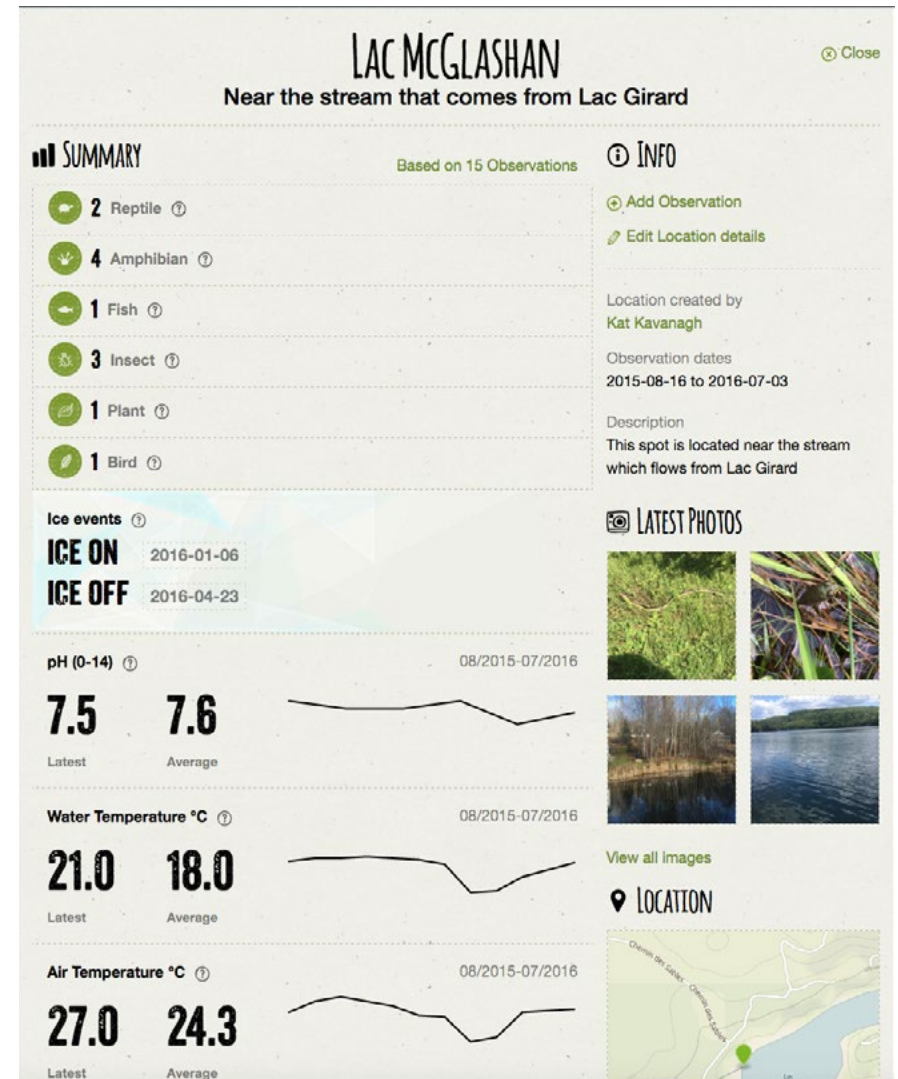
LAC MCGLASHAN

Near the stream that comes from Lac Girard

Close

SUMMARY

Based on 15 Observations

2 Reptile

4 Amphibian

1 Fish

3 Insect

1 Plant

1 Bird

Ice events

ICE ON 2016-01-06

ICE OFF 2016-04-23

pH (0-14)

08/2015-07/2016

7.5 Latest

7.6 Average

Water Temperature °C

08/2015-07/2016

21.0 Latest

18.0 Average

Air Temperature °C

08/2015-07/2016

27.0 Latest

24.3 Average

INFO

Add Observation

Edit Location details

Location created by

Kat Kavanagh

Observation dates

2015-08-16 to 2016-07-03

Description

This spot is located near the stream which flows from Lac Girard

LATEST PHOTOS

View all images

LOCATION

Chemin des Sables

Chemin des Sables